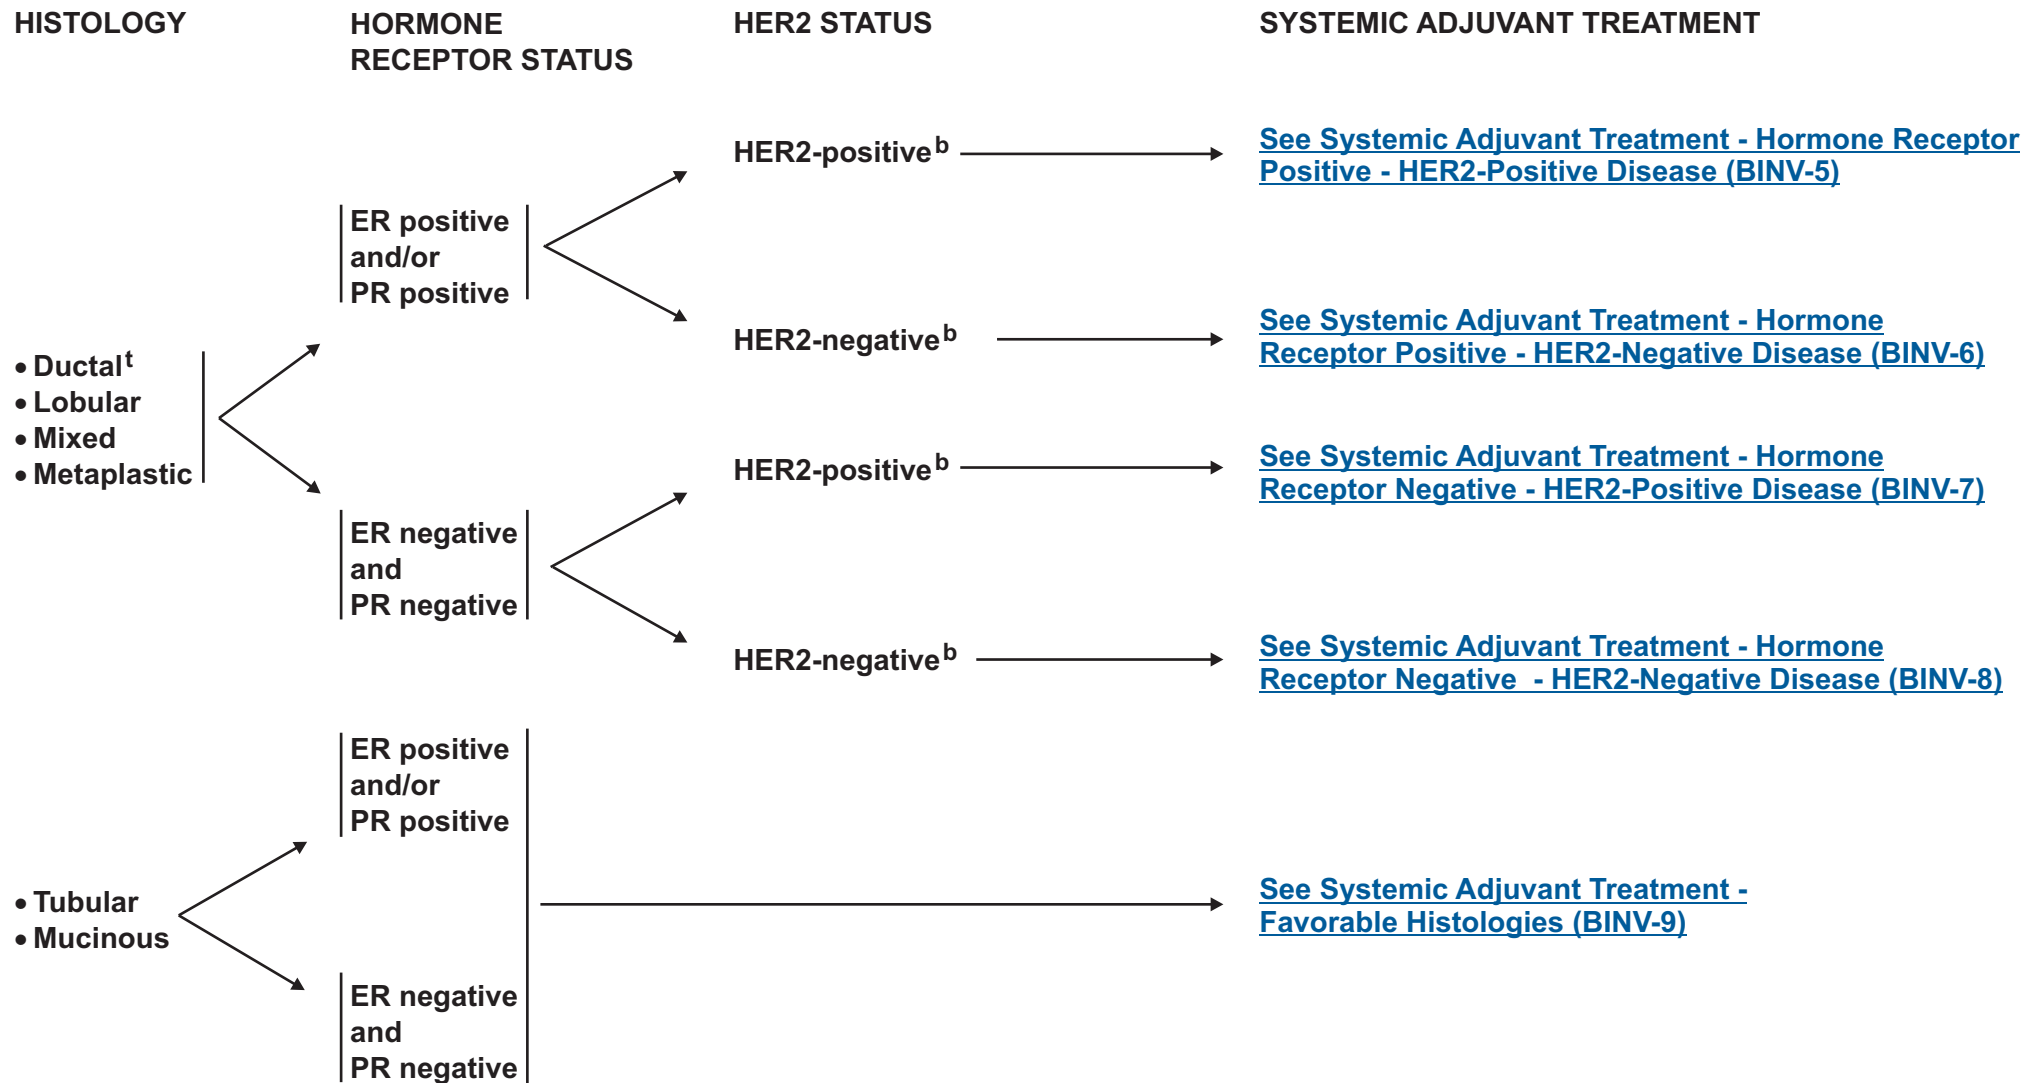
HISTOLOGY

HORMONE RECEPTOR STATUS

HER2 STATUS

SYSTEMIC ADJUVANT TREATMENT

HER2-positive$^{b}$

See Systemic Adjuvant Treatment - Hormone Receptor Positive - HER2-Positive Disease (BINV-5)

ER positive and/or PR positive

HER2-negative$^{b}$

See Systemic Adjuvant Treatment - Hormone Receptor Positive - HER2-Negative Disease (BINV-6)

• Ductal$^{t}$
• Lobular
• Mixed
• Metaplastic

HER2-positive$^{b}$

See Systemic Adjuvant Treatment - Hormone Receptor Negative - HER2-Positive Disease (BINV-7)

ER negative and PR negative

HER2-negative$^{b}$

See Systemic Adjuvant Treatment - Hormone Receptor Negative - HER2-Negative Disease (BINV-8)

ER positive and/or PR positive

• Tubular
• Mucinous

See Systemic Adjuvant Treatment - Favorable Histologies (BINV-9)

ER negative and PR negative